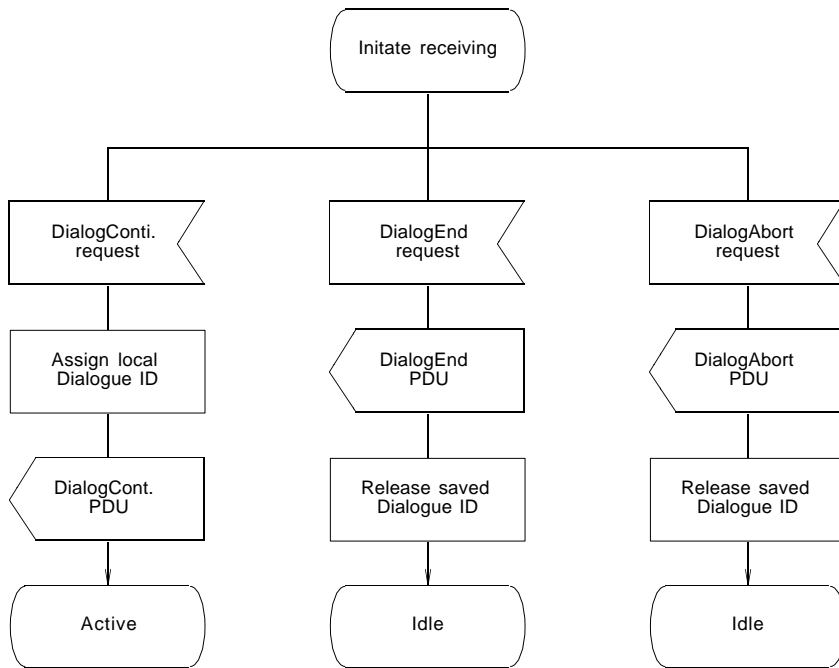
Initate receiving

DialogConti. request

Assign local Dialogue ID

DialogCont. PDU

Active

DialogEnd request

DialogEnd PDU

Release saved Dialogue ID

Idle

DialogAbort request

DialogAbort PDU

Release saved Dialogue ID

Idle